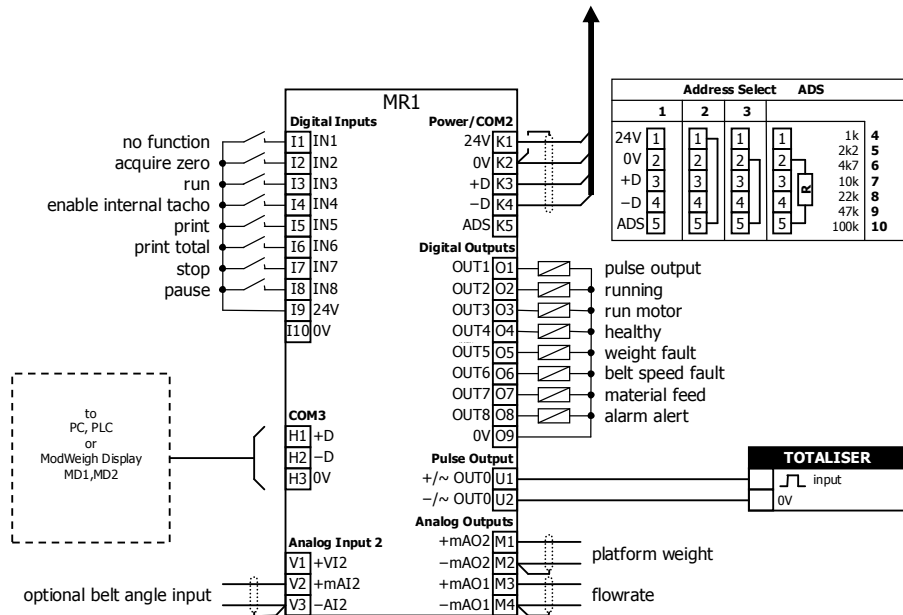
MR1

Digital Inputs

no function I1 IN1
acquire zero I2 IN2
run I3 IN3
enable internal tacho I4 IN4
print I5 IN5
print total I6 IN6
stop I7 IN7
pause I8 IN8
I9 24V
I10 0V

Power/COM2
24V K1
0V K2
+D K3
−D K4
ADS K5

Address Select ADS

| 1 | 2 | 3 | |
|---|---|---|---|
| 24V 1 | 1 | 1 | 1 |
| 0V 2 | 2 | 2 | 2 |
| +D 3 | 3 | 3 | 3 |
| −D 4 | 4 | 4 | 4 |
| ADS 5 | 5 | 5 | 5 |

R
1k 4
2k2 5
4k7 6
10k 7
22k 8
47k 9
100k 10

Digital Outputs
OUT1 O1 pulse output
OUT2 O2 running
OUT3 O3 run motor
OUT4 O4 healthy
OUT5 O5 weight fault
OUT6 O6 belt speed fault
OUT7 O7 material feed
OUT8 O8 alarm alert
0V O9

to PC, PLC or ModWeigh Display MD1,MD2

COM3
H1 +D
H2 −D
H3 0V

Pulse Output
+/~ OUT0 U1
−/~ OUT0 U2

TOTALISER
input
0V

Analog Outputs
+mAO2 M1
−mAO2 M2 platform weight
+mAO1 M3
−mAO1 M4 flowrate

Analog Input 2
V1 +VI2
V2 +mAI2
V3 −AI2

optional belt angle input